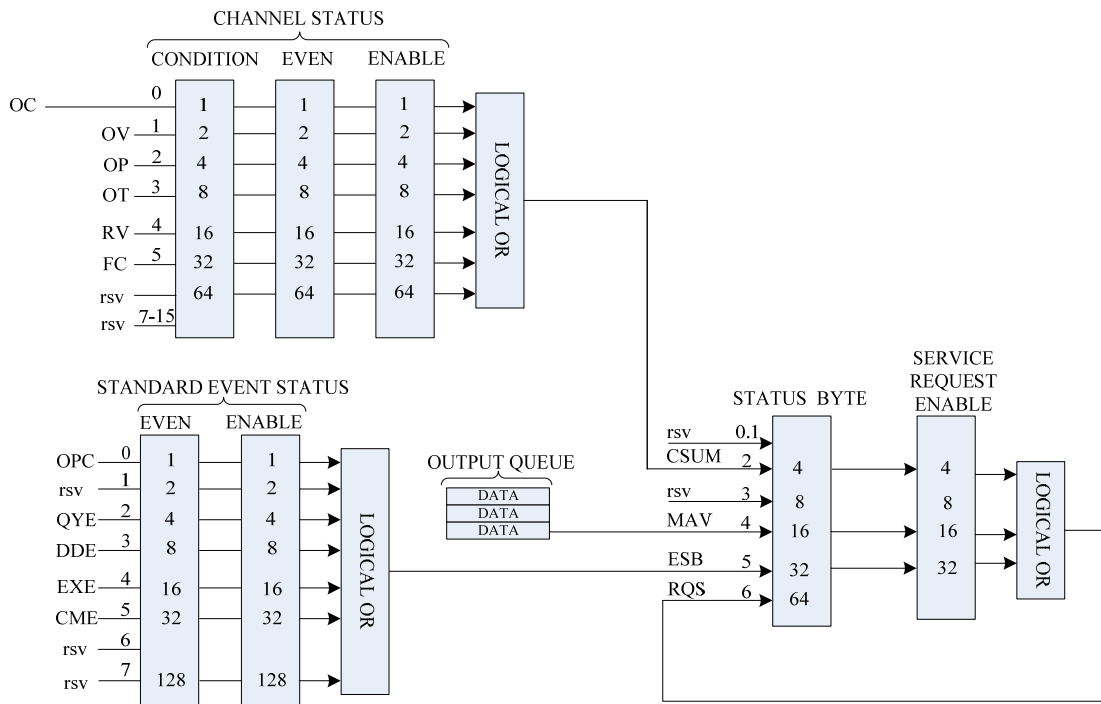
CHANNEL STATUS

CONDITION EVEN ENABLE

OC 0 1 1 1
OV 1 2 2 2
OP 2 4 4 4
OT 3 8 8 8
RV 4 16 16 16
FC 5 32 32 32
rsv 64 64 64
rsv 7-15

LOGICAL OR

STANDARD EVENT STATUS

EVEN ENABLE

OPC 0 1 1
rsv 1 2 2
QYE 2 4 4
DDE 3 8 8
EXE 4 16 16
CME 5 32 32
rsv 6
rsv 7 128 128

LOGICAL OR

OUTPUT QUEUE

DATA
DATA
DATA

STATUS BYTE

rsv 0.1
CSUM 2 4
rsv 3 8
MAV 4 16
ESB 5 32
RQS 6 64

SERVICE REQUEST ENABLE

4
8
16
32

LOGICAL OR